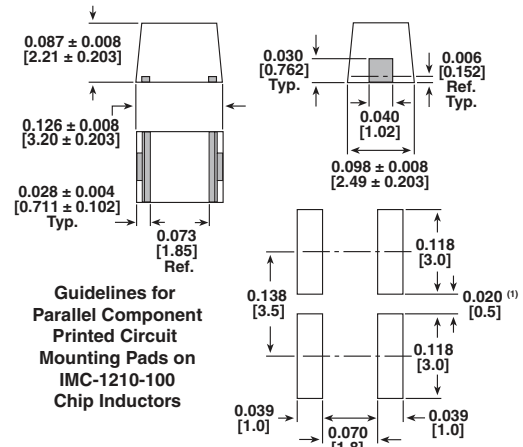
0.087 ± 0.008
[2.21 ± 0.203]

0.126 ± 0.008
[3.20 ± 0.203]

0.028 ± 0.004
[0.711 ± 0.102]
Typ.

0.073
[1.85]
Ref.

0.030
[0.762]
Typ.

0.006
[0.152]
Ref.
Typ.

0.040
[1.02]

0.098 ± 0.008
[2.49 ± 0.203]

Guidelines for Parallel Component Printed Circuit Mounting Pads on IMC-1210-100 Chip Inductors

0.138
[3.5]

0.118
[3.0]

0.020 (1)
[0.5]

0.118
[3.0]

0.039
[1.0]

0.070
[1.8]

0.039
[1.0]